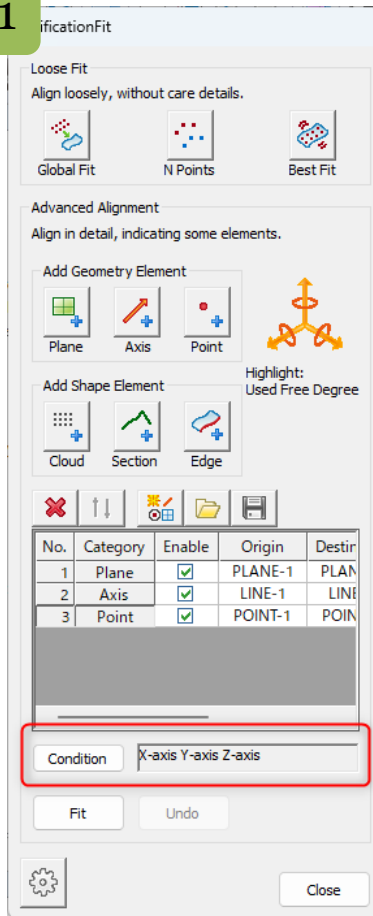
1

ificationFit

Loose Fit

Align loosely, without care details.

Global Fit

N Points

Best Fit

Advanced Alignment

Align in detail, indicating some elements.

Add Geometry Element

Plane

Axis

Point

Highlight:
Used Free Degree

Add Shape Element

Cloud

Section

Edge

| No. | Category | Enable | Origin | Destin |
|---|---|---|---|---|
| 1 | Plane | ☑ | PLANE-1 | PLAN |
| 2 | Axis | ☑ | LINE-1 | LINE |
| 3 | Point | ☑ | POINT-1 | POIN |

Condition

X-axis Y-axis Z-axis

Fit

Undo

Close